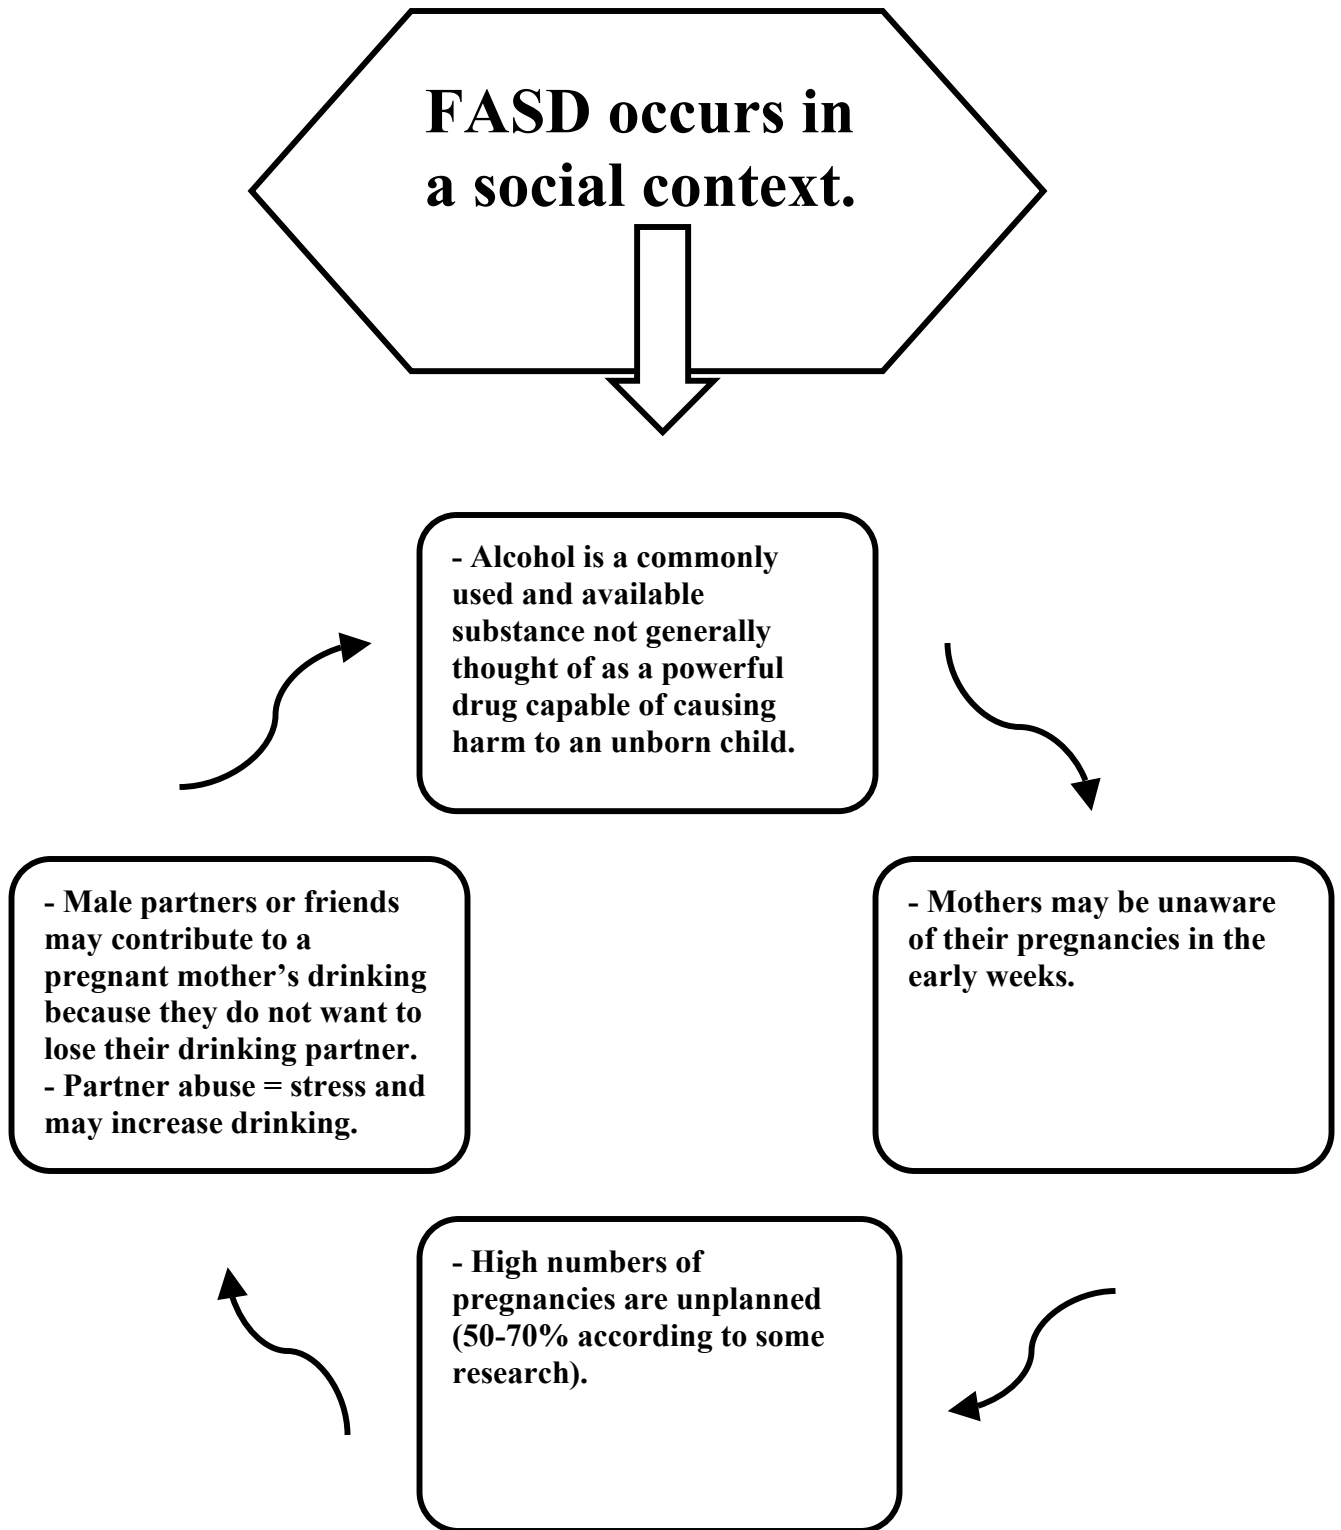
FASD occurs in a social context.

- Alcohol is a commonly used and available substance not generally thought of as a powerful drug capable of causing harm to an unborn child.

- Mothers may be unaware of their pregnancies in the early weeks.

- High numbers of pregnancies are unplanned (50-70% according to some research).

- Male partners or friends may contribute to a pregnant mother's drinking because they do not want to lose their drinking partner.
- Partner abuse = stress and may increase drinking.